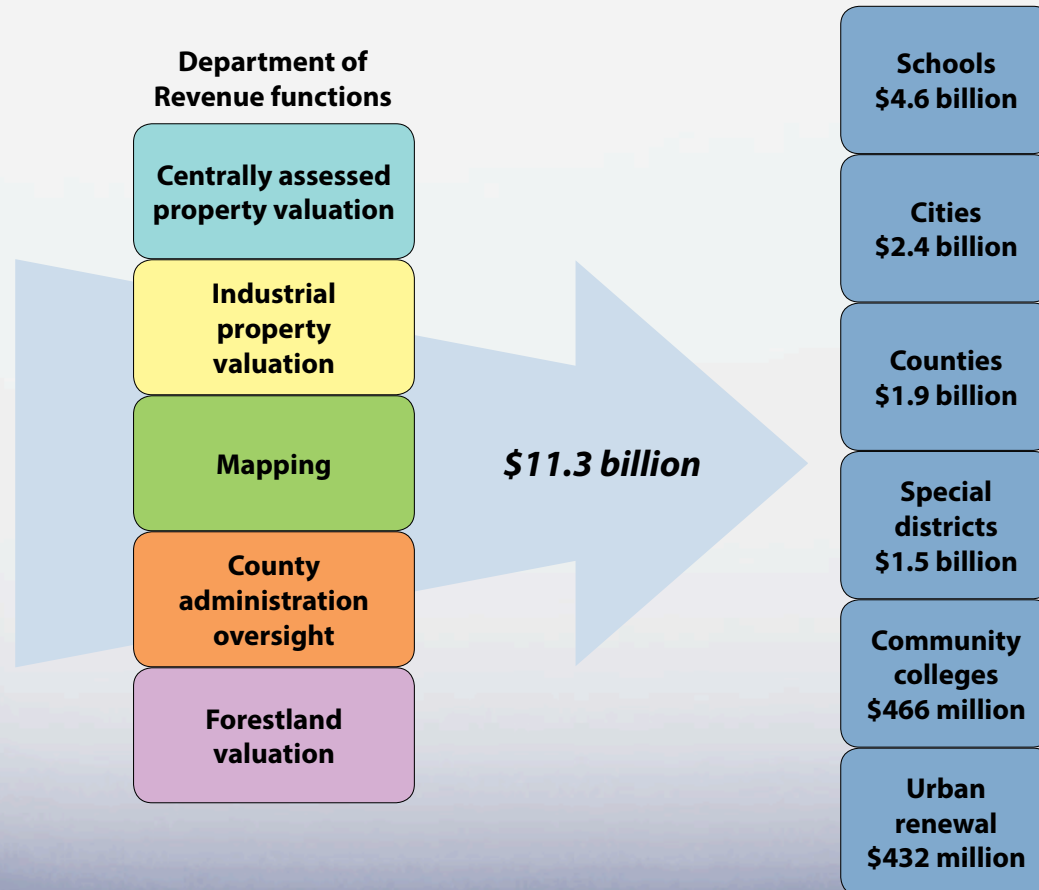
Department of Revenue functions

Centrally assessed property valuation

Industrial property valuation

Mapping

County administration oversight

Forestland valuation

$11.3 billion

Schools
$4.6 billion

Cities
$2.4 billion

Counties
$1.9 billion

Special districts
$1.5 billion

Community colleges
$466 million

Urban renewal
$432 million